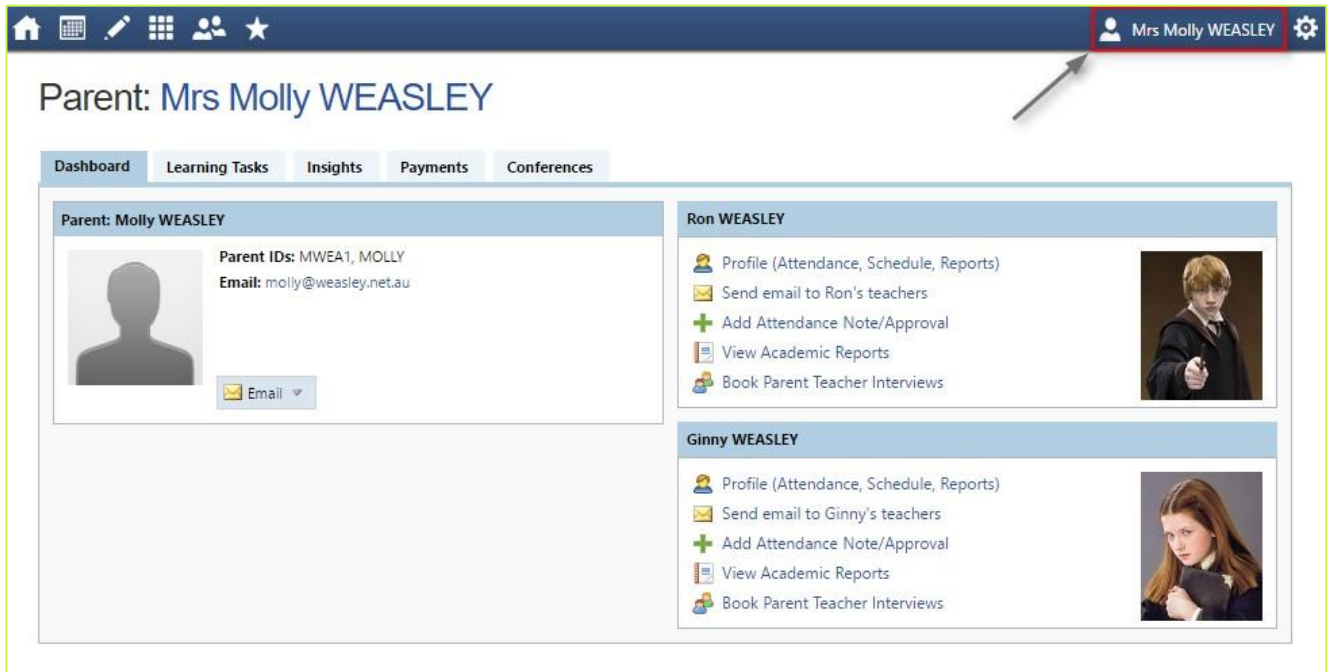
Mrs Molly WEASLEY

Parent: Mrs Molly WEASLEY

Dashboard | Learning Tasks | Insights | Payments | Conferences

Parent: Molly WEASLEY

Parent IDs: MWEA1, MOLLY
Email: molly@weasley.net.au

Email

Ron WEASLEY

Profile (Attendance, Schedule, Reports)
Send email to Ron's teachers
Add Attendance Note/Approval
View Academic Reports
Book Parent Teacher Interviews

Ginny WEASLEY

Profile (Attendance, Schedule, Reports)
Send email to Ginny's teachers
Add Attendance Note/Approval
View Academic Reports
Book Parent Teacher Interviews